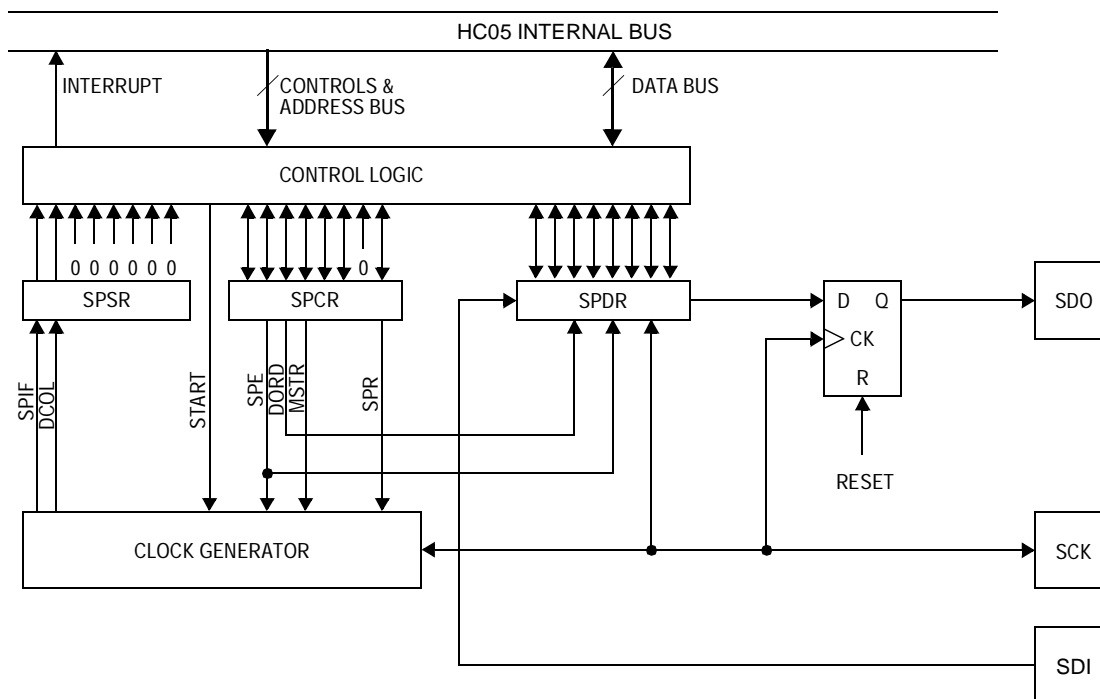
HC05 INTERNAL BUS

INTERRUPT

CONTROLS & ADDRESS BUS

DATA BUS

CONTROL LOGIC

0 0 0 0 0 0

0

SPSR

SPCR

SPDR

D Q

CK

R

SDO

SPIF

DCOL

START

SPE

DORD

MSTR

SPR

RESET

CLOCK GENERATOR

SCK

SDI